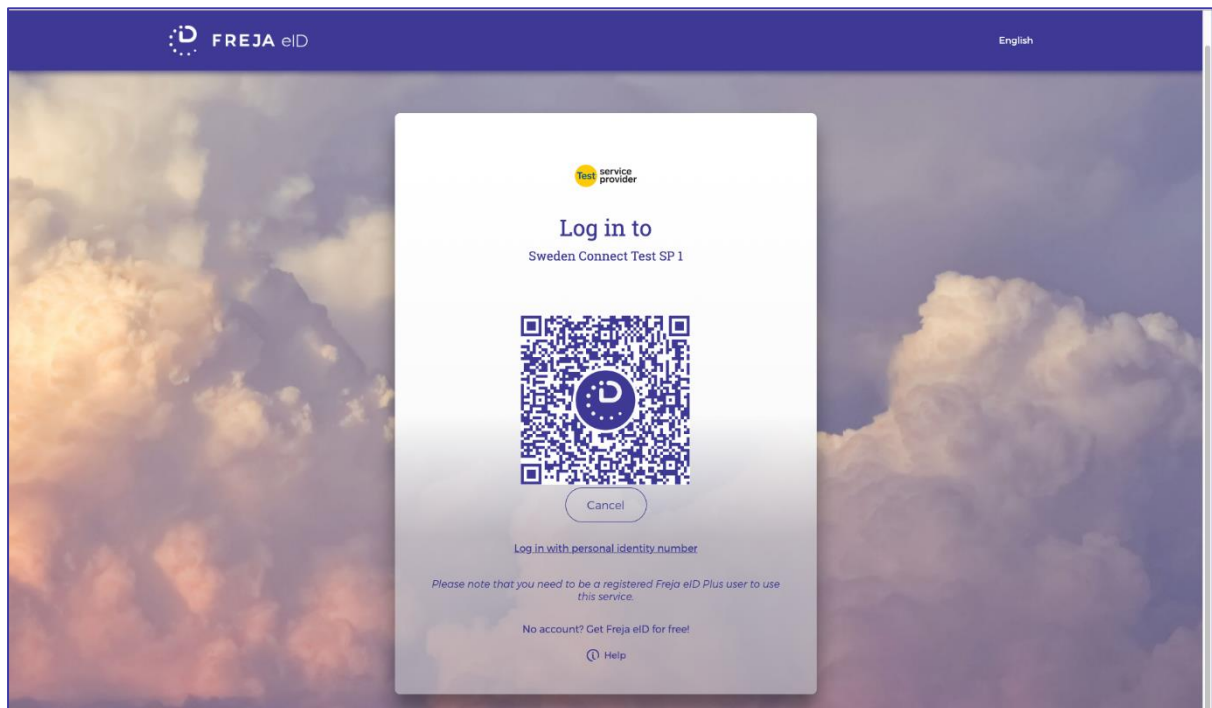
FREJA eID

English

Test service provider

Log in to

Sweden Connect Test SP 1

Cancel

Log in with personal identity number

Please note that you need to be a registered Freja eID Plus user to use this service.

No account? Get Freja eID for free!

Help